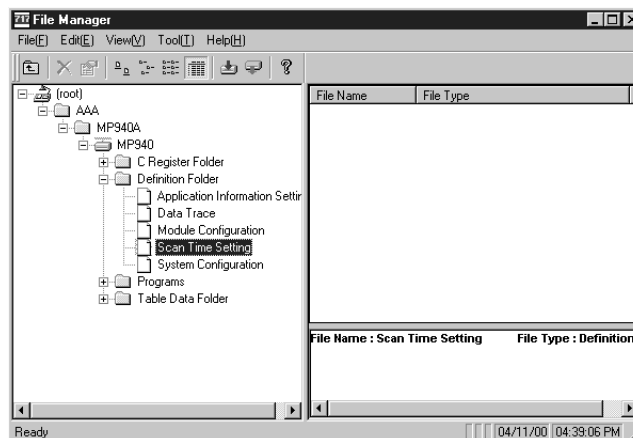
File Manager

File(F) Edit(E) View(V) Tool(T) Help(H)

(root)
AAA
MP940A
MP940
C Register Folder
Definition Folder
Application Information Settir
Data Trace
Module Configuration
Scan Time Setting
System Configuration
Programs
Table Data Folder

| File Name | File Type |
|---|---|

File Name : Scan Time Setting File Type : Definition

Ready 04/11/00 04:39:06 PM